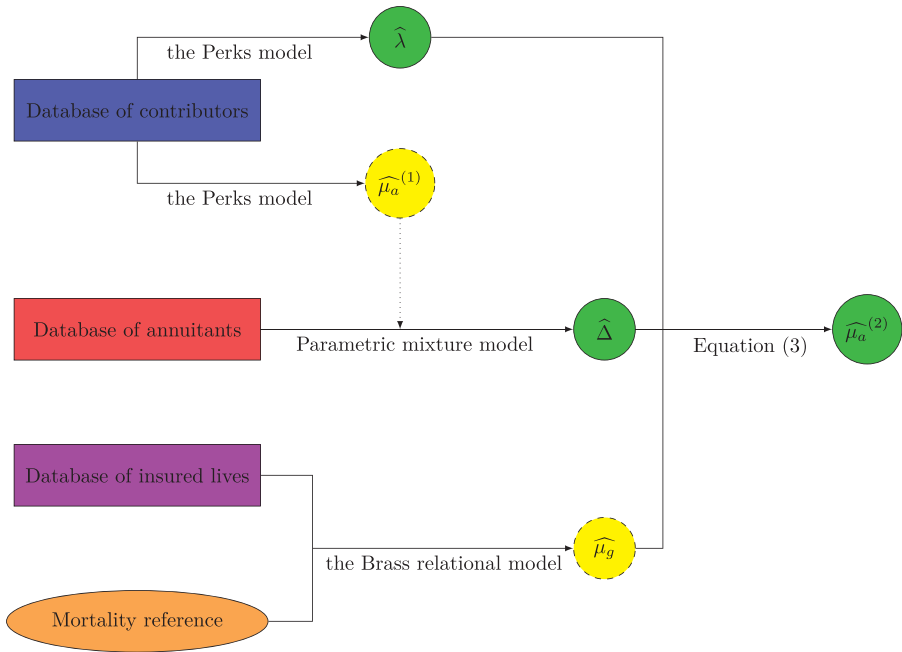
the Perks model

$\widehat{\lambda}$

Database of contributors

the Perks model

$\widehat{\mu_a}^{(1)}$

Database of annuitants

Parametric mixture model

$\widehat{\Delta}$

Equation (3)

$\widehat{\mu_a}^{(2)}$

Database of insured lives

the Brass relational model

$\widehat{\mu_g}$

Mortality reference